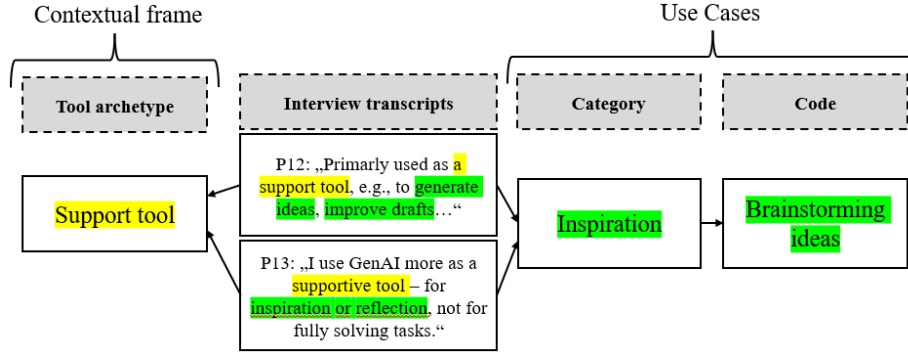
Contextual frame

Use Cases

Tool archetype

Interview transcripts

Category

Code

P12: „Primarily used as a support tool, e.g., to generate ideas, improve drafts…“

Support tool

Inspiration

Brainstorming ideas

P13: „I use GenAI more as a supportive tool – for inspiration or reflection, not for fully solving tasks.“